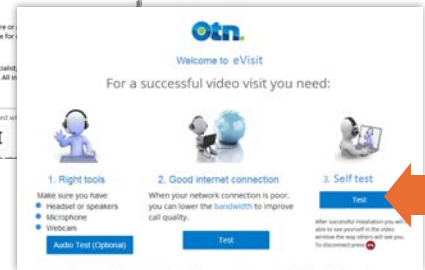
otn.

Welcome to eVisit

For a successful video visit you need:

1. Right tools

Make sure you have:

Headset or speakers

Microphone

Webcam

Audio Test (Optional)

2. Good internet connection

When your network connection is poor, you can lower the bandwidth to improve call quality.

Test

3. Self test

Test

After successful installation you will be able to see yourself in the video window the way others will see you. To disconnect press

e for c

cialist,
All in

ed wi